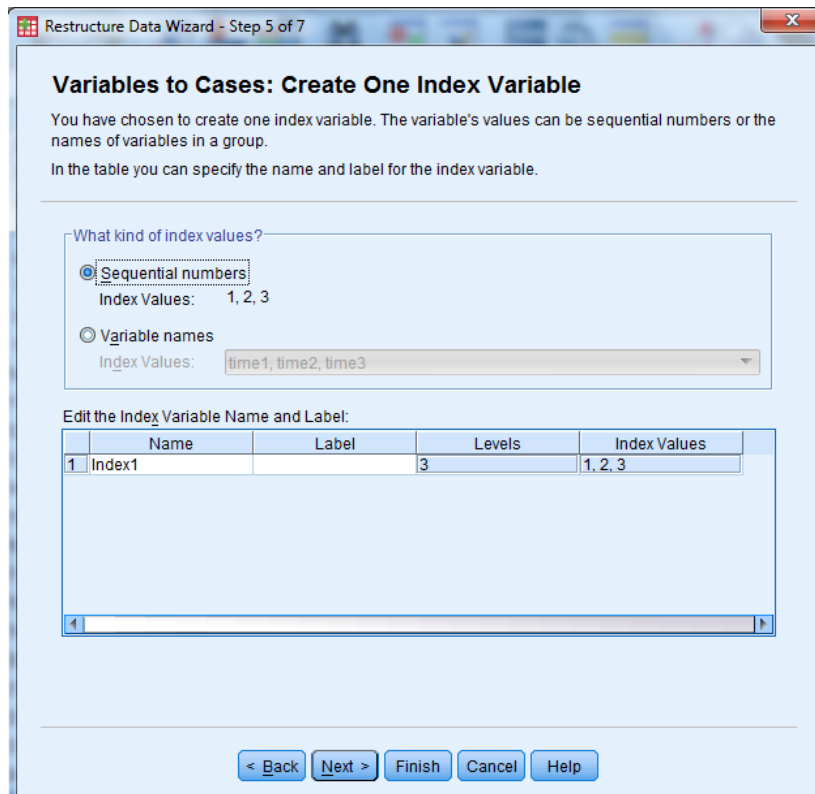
Restructure Data Wizard - Step 5 of 7

Variables to Cases: Create One Index Variable

You have chosen to create one index variable. The variable's values can be sequential numbers or the names of variables in a group.

In the table you can specify the name and label for the index variable.

What kind of index values?

Sequential numbers
Index Values: 1, 2, 3

Variable names
Index Values: time1, time2, time3

Edit the Index Variable Name and Label:

| | Name | Label | Levels | Index Values |
|---|---|---|---|---|
| 1 | Index1 | | 3 | 1, 2, 3 |

< Back | Next > | Finish | Cancel | Help